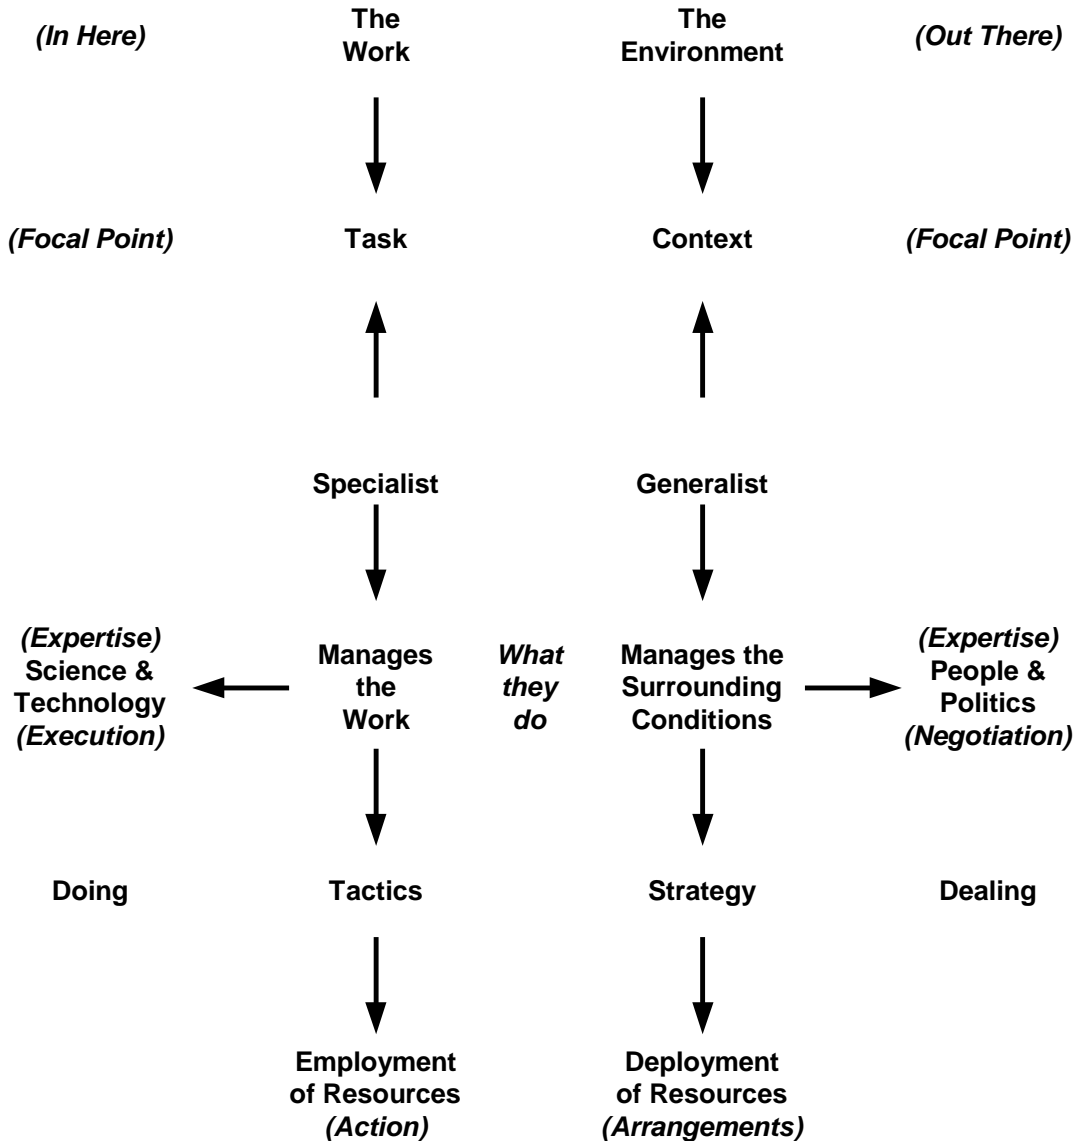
(In Here)

The Work

The Environment

(Out There)

(Focal Point)

Task

Context

(Focal Point)

Specialist

Generalist

(Expertise) Science & Technology (Execution)

Manages the Work

What they do

Manages the Surrounding Conditions

(Expertise) People & Politics (Negotiation)

Doing

Tactics

Strategy

Dealing

Employment of Resources (Action)

Deployment of Resources (Arrangements)